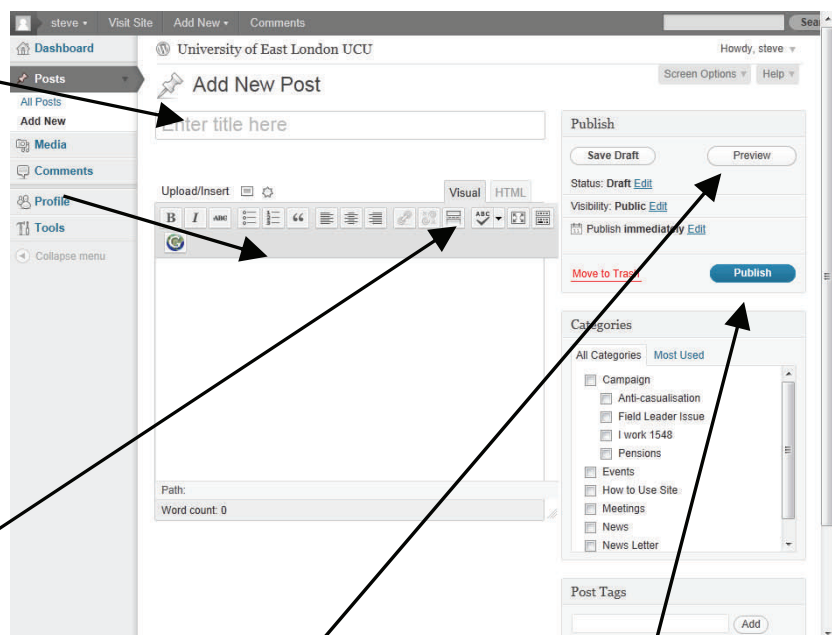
steve ▾ Visit Site Add New ▾ Comments Sear

Dashboard
Posts
All Posts
Add New
Media
Comments
Profile
Tools
Collapse menu

University of East London UCU
Howdy, steve ▾
Screen Options ▾ Help ▾

Add New Post

Enter title here

Upload/Insert
Visual HTML

Path:
Word count: 0

Publish
Save Draft
Preview
Status: Draft Edit
Visibility: Public Edit
Publish immediately Edit
Move to Trash
Publish

Categories
All Categories Most Used
Campaign
Anti-casualisation
Field Leader Issue
I work 1548
Pensions
Events
How to Use Site
Meetings
News
News Letter

Post Tags
Add